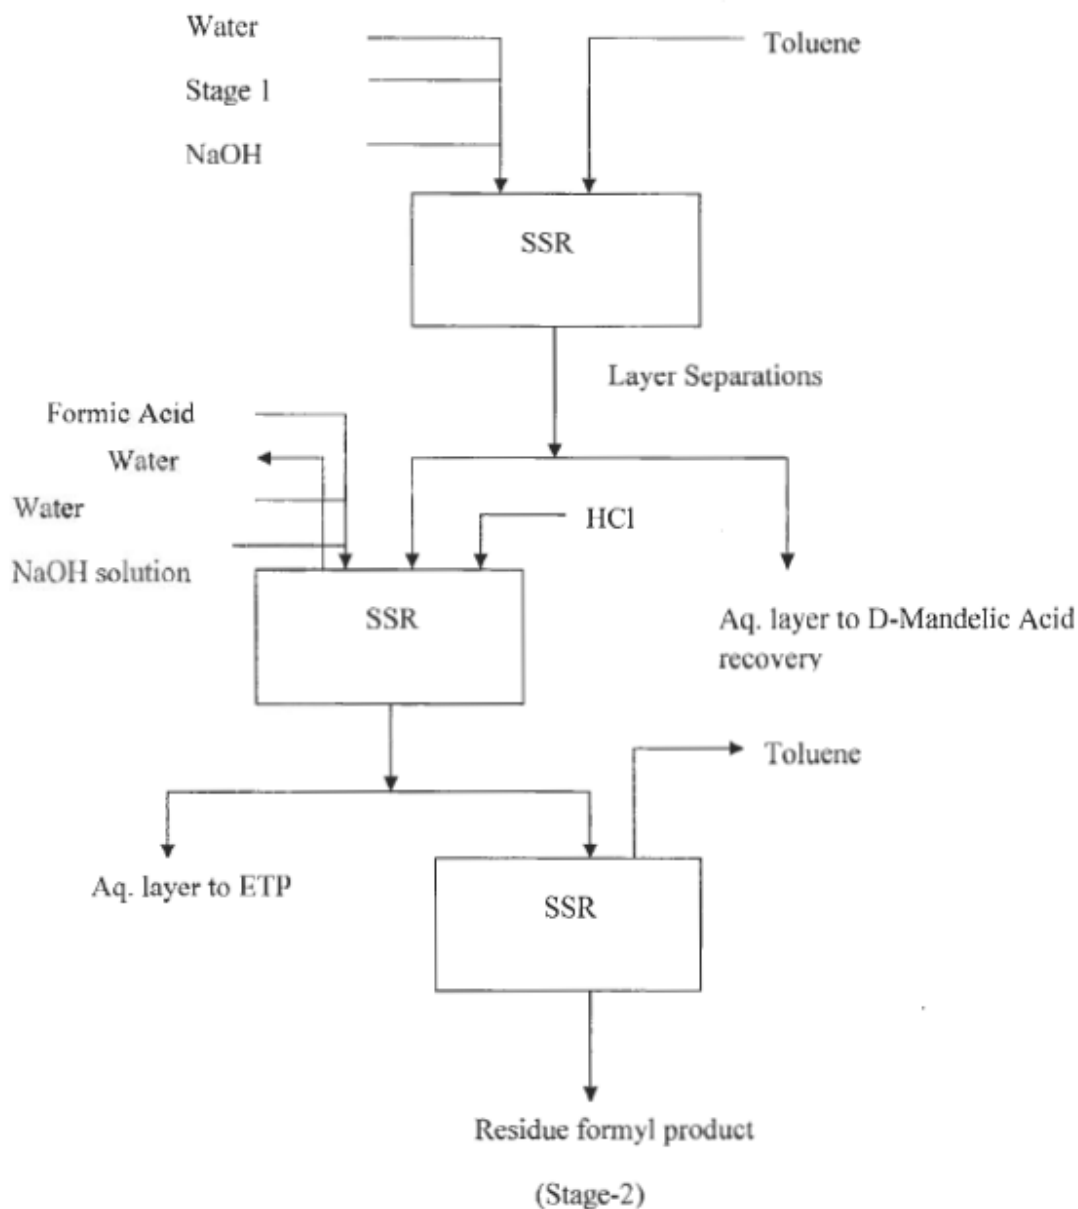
Water

Stage 1

NaOH

Toluene

SSR

Layer Separations

Formic Acid

Water

Water

NaOH solution

HCl

SSR

Aq. layer to D-Mandelic Acid recovery

Toluene

Aq. layer to ETP

SSR

Residue formyl product

(Stage-2)